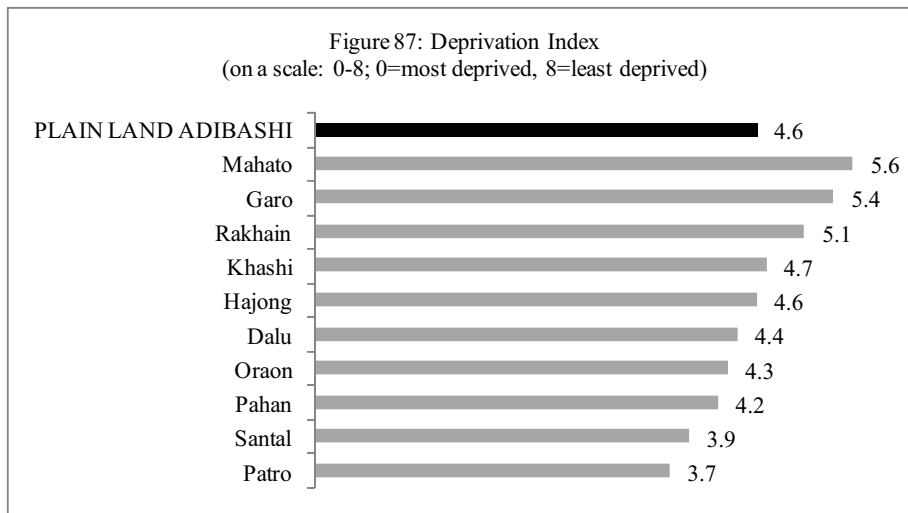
Figure 87: Deprivation Index
(on a scale: 0-8; 0=most deprived, 8=least deprived)

PLAIN LAND ADIBASHI 4.6
Mahato 5.6
Garo 5.4
Rakhain 5.1
Khashi 4.7
Hajong 4.6
Dalu 4.4
Oraon 4.3
Pahan 4.2
Santal 3.9
Patro 3.7